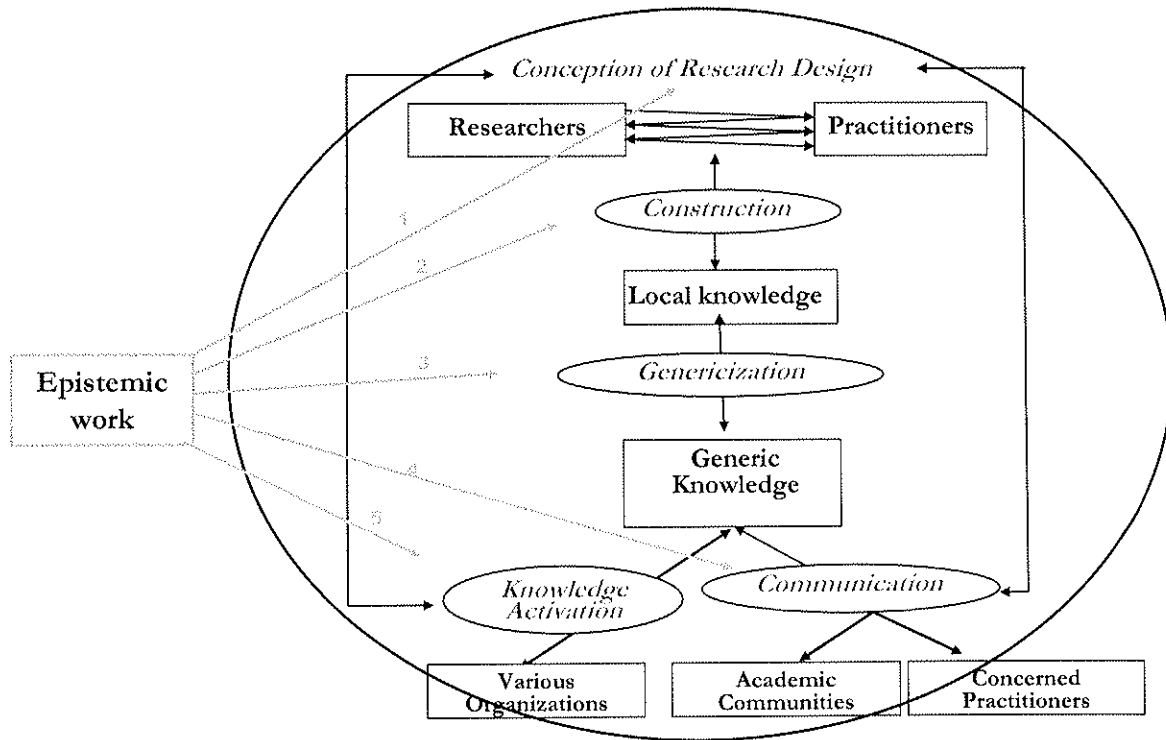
Conception of Research Design

Researchers

Practitioners

Construction

Local knowledge

Genericization

Generic Knowledge

Epistemic work

1

2

3

4

5

Knowledge Activation

Communication

Various Organizations

Academic Communities

Concerned Practitioners